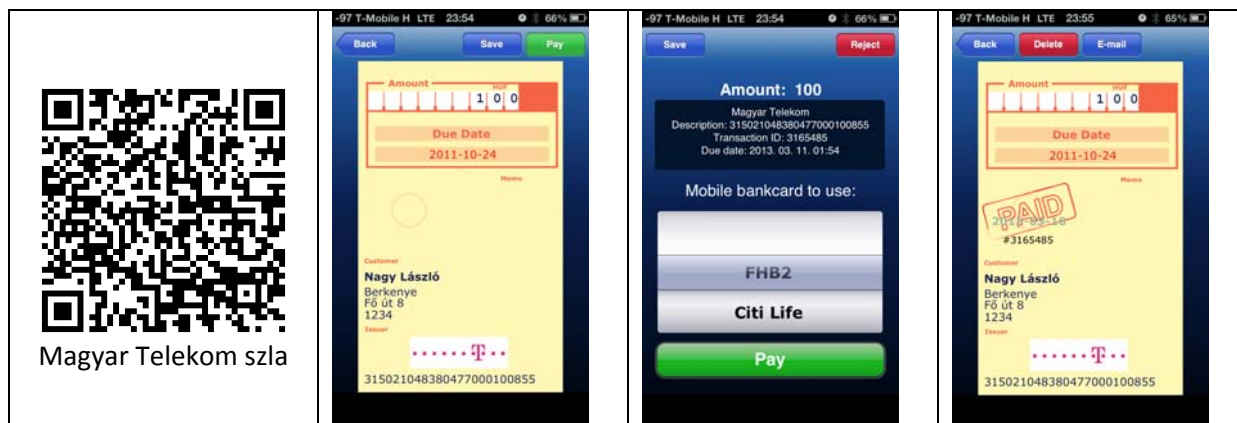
Magyar Telekom szla

-97 T-Mobile H LTE 23:54 66%

Back Save Pay

Amount
HUF
1 0 0

Due Date
2011-10-24

Memo

Customer
Nagy László
Berkenye
Fő út 8
1234

Issuer
T

315021048380477000100855

-97 T-Mobile H LTE 23:54 66%

Save Reject

Amount: 100

Magyar Telekom
Description: 315021048380477000100855
Transaction ID: 3165485
Due date: 2013. 03. 11. 01:54

Mobile bankcard to use:

FHB2
Citi Life

Pay

-97 T-Mobile H LTE 23:55 65%

Back Delete E-mail

Amount
HUF
1 0 0

Due Date
2011-10-24

Memo

PAID
#3165485

Customer
Nagy László
Berkenye
Fő út 8
1234

Issuer
T

315021048380477000100855